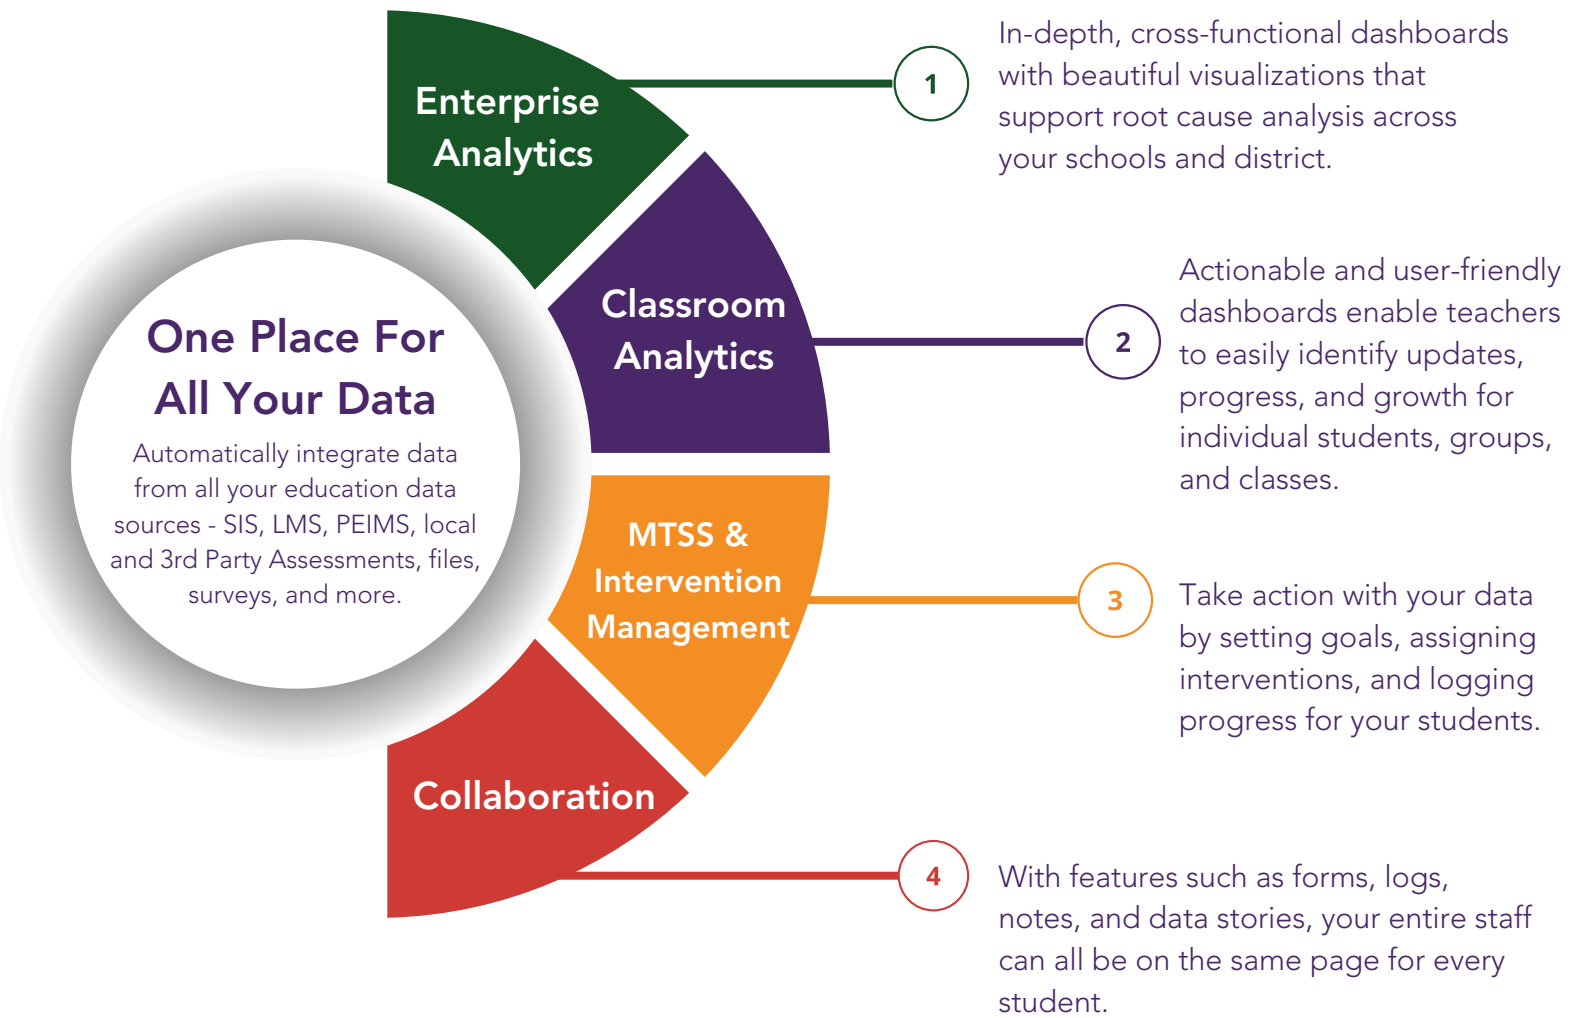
One Place For All Your Data

Automatically integrate data from all your education data sources - SIS, LMS, PEIMS, local and 3rd Party Assessments, files, surveys, and more.

Enterprise Analytics

1

In-depth, cross-functional dashboards with beautiful visualizations that support root cause analysis across your schools and district.

Classroom Analytics

2

Actionable and user-friendly dashboards enable teachers to easily identify updates, progress, and growth for individual students, groups, and classes.

MTSS & Intervention Management

3

Take action with your data by setting goals, assigning interventions, and logging progress for your students.

Collaboration

4

With features such as forms, logs, notes, and data stories, your entire staff can all be on the same page for every student.